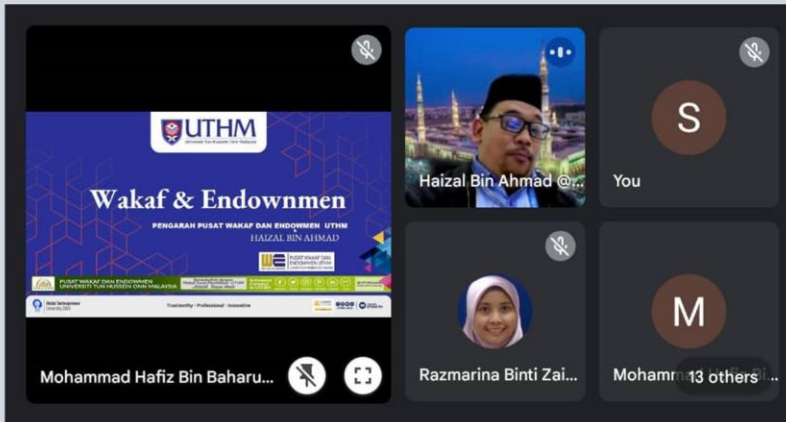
UTHM
Universiti Tun Hussein Onn Malaysia

Wakaf & Endownmen

PENGARAH PUSAT WAKAF DAN ENDOWMEN UTHM
HAIZAL BIN AHMAD

PUSAT WAKAF DAN ENDOWMEN UTHM

PUSAT WAKAF DAN ENDOWMEN UNIVERSITI TUN HUSSEIN ONN MALAYSIA

Trustworthy · Professional · Innovative

Mohammad Hafiz Bin Baharu...

Haizal Bin Ahmad @...

S
You

Razmarina Binti Zai...

M
Mohamm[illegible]
13 others